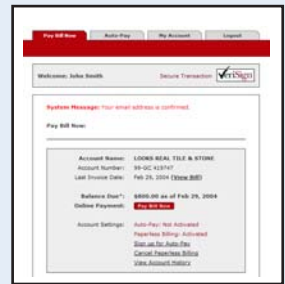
Pay Bill Now | Auto-Pay | My Account | Logout

Welcome: John Smith

Secure Transaction VeriSign

System Message: Your email address is confirmed.

Pay Bill Now:

Account Name: LOOKS REAL TILE & STONE
Account Number: 99-GC 43747
Last Invoice Date: Feb 29, 2004 [View Bill]

Balance Due*: $800.00 as of Feb 29, 2004
Online Payment: Pay Bill Now

Account Settings: Auto-Pay: Not Activated
Paperless Billing: Activated
Sign up for Auto-Pay
Cancel Paperless Billing
View Account History